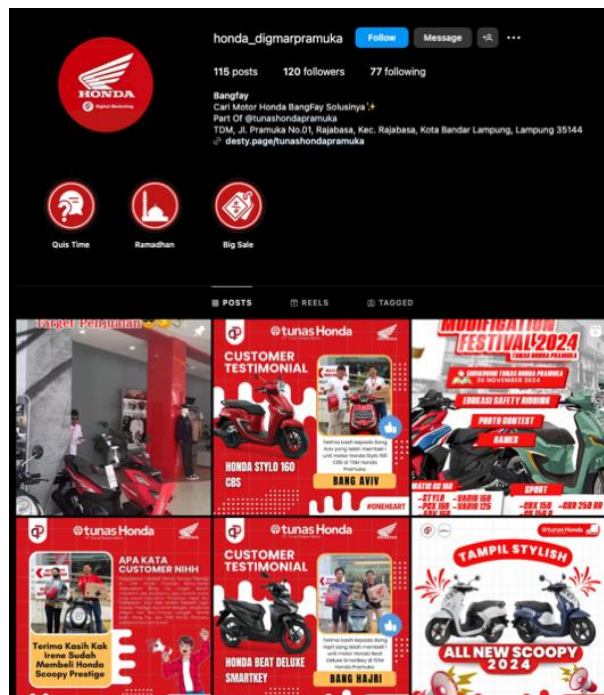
HONDA Digital Marketing

honda_digmarpramuka Follow Message

115 posts 120 followers 77 following

Bangfay
Cari Motor Honda BangFay Solusinya✨
Part Of @tunashondapramuka
TDM, Jl. Pramuka No.01, Rajabasa, Kec. Rajabasa, Kota Bandar Lampung, Lampung 35144
desty.page/tunashondapramuka

Quis Time
Ramadhan
Big Sale

POSTS REELS TAGGED

Target Pengiatan

tunas Honda
CUSTOMER TESTIMONIAL
HONDA STYLO 160 CBS
BANG AVIV
#ONEHEART

MODIFICATION FESTIVAL 2024
TUNAS HONDA PRAMUKA
EDUKASI SAFETY RIDING
PHOTO CONTEST
GAMES
MATIC UP 160
STYLO VARIO 160
PCX 160 VARIO 125
SPORT
CBX 150
CRF 150

tunas Honda
APA KATA CUSTOMER NIHH
Terima Kasih Kak Irene Sudah Membeli Honda Scoopy Prestige

tunas Honda
CUSTOMER TESTIMONIAL
HONDA BEAT DELUXE SMARTKEY
BANG HAJRI

tunas Honda
TAMPIL STYLISH
ALL NEW SCOOPY 2024